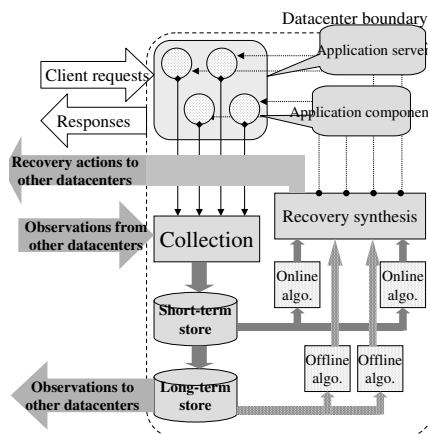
Datacenter boundary

Application server

Client requests

Responses

Application componen

Recovery actions to other datacenters

Observations from other datacenters

Collection

Recovery synthesis

Online algo.

Online algo.

Short-term store

Offline algo.

Offline algo.

Observations to other datacenters

Long-term store